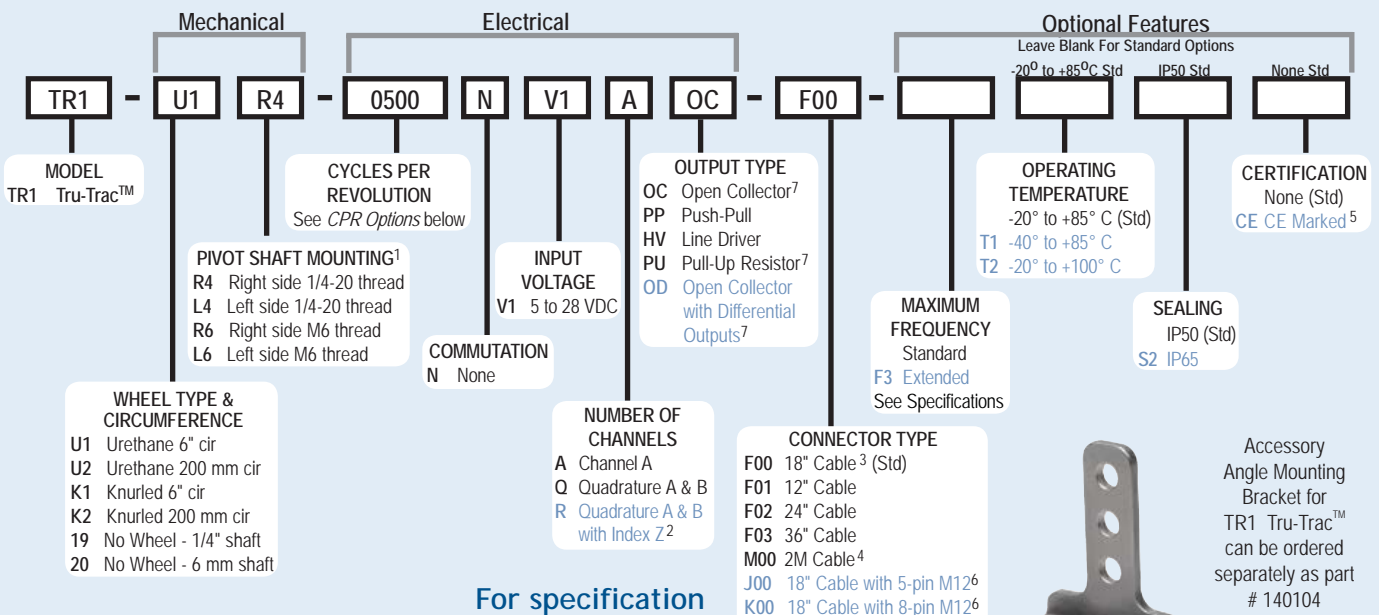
Mechanical

Electrical

Optional Features

Leave Blank For Standard Options

-20$^o$ to +85$^o$C Std

IP50 Std

None Std

TR1 - U1 R4 - 0500 N V1 A OC - F00 -

MODEL
TR1 Tru-Trac$^{TM}$

CYCLES PER REVOLUTION
See *CPR Options* below

PIVOT SHAFT MOUNTING$^1$
R4 Right side 1/4-20 thread
L4 Left side 1/4-20 thread
R6 Right side M6 thread
L6 Left side M6 thread

WHEEL TYPE & CIRCUMFERENCE
U1 Urethane 6" cir
U2 Urethane 200 mm cir
K1 Knurled 6" cir
K2 Knurled 200 mm cir
19 No Wheel - 1/4" shaft
20 No Wheel - 6 mm shaft

COMMUTATION
N None

INPUT VOLTAGE
V1 5 to 28 VDC

OUTPUT TYPE
OC Open Collector$^7$
PP Push-Pull
HV Line Driver
PU Pull-Up Resistor$^7$
OD Open Collector with Differential Outputs$^7$

NUMBER OF CHANNELS
A Channel A
Q Quadrature A & B
R Quadrature A & B with Index Z$^2$

CONNECTOR TYPE
F00 18" Cable$^3$ (Std)
F01 12" Cable
F02 24" Cable
F03 36" Cable
M00 2M Cable$^4$
J00 18" Cable with 5-pin M12$^6$
K00 18" Cable with 8-pin M12$^6$

MAXIMUM FREQUENCY
Standard
F3 Extended
See Specifications

OPERATING TEMPERATURE
-20° to +85° C (Std)
T1 -40° to +85° C
T2 -20° to +100° C

SEALING
IP50 (Std)
S2 IP65

CERTIFICATION
None (Std)
CE CE Marked$^5$

For specification

Accessory Angle Mounting Bracket for TR1 Tru-Trac$^{TM}$ can be ordered separately as part # 140104